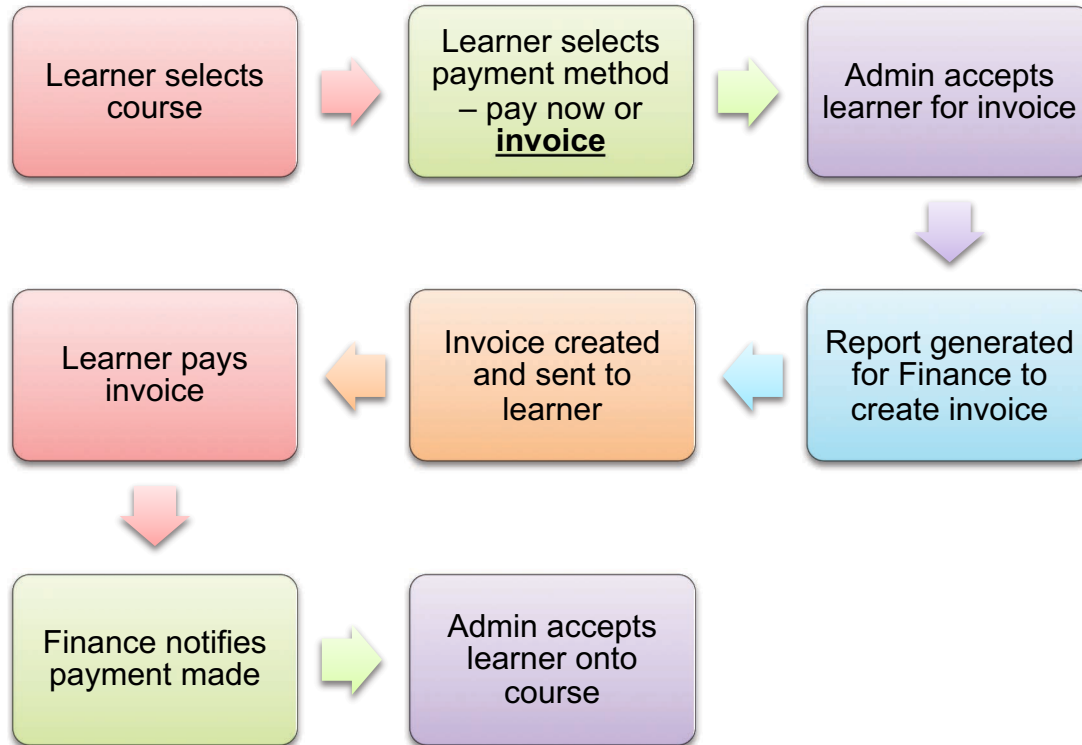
Learner selects course

Learner selects payment method – pay now or **invoice**

Admin accepts learner for invoice

Report generated for Finance to create invoice

Invoice created and sent to learner

Learner pays invoice

Finance notifies payment made

Admin accepts learner onto course